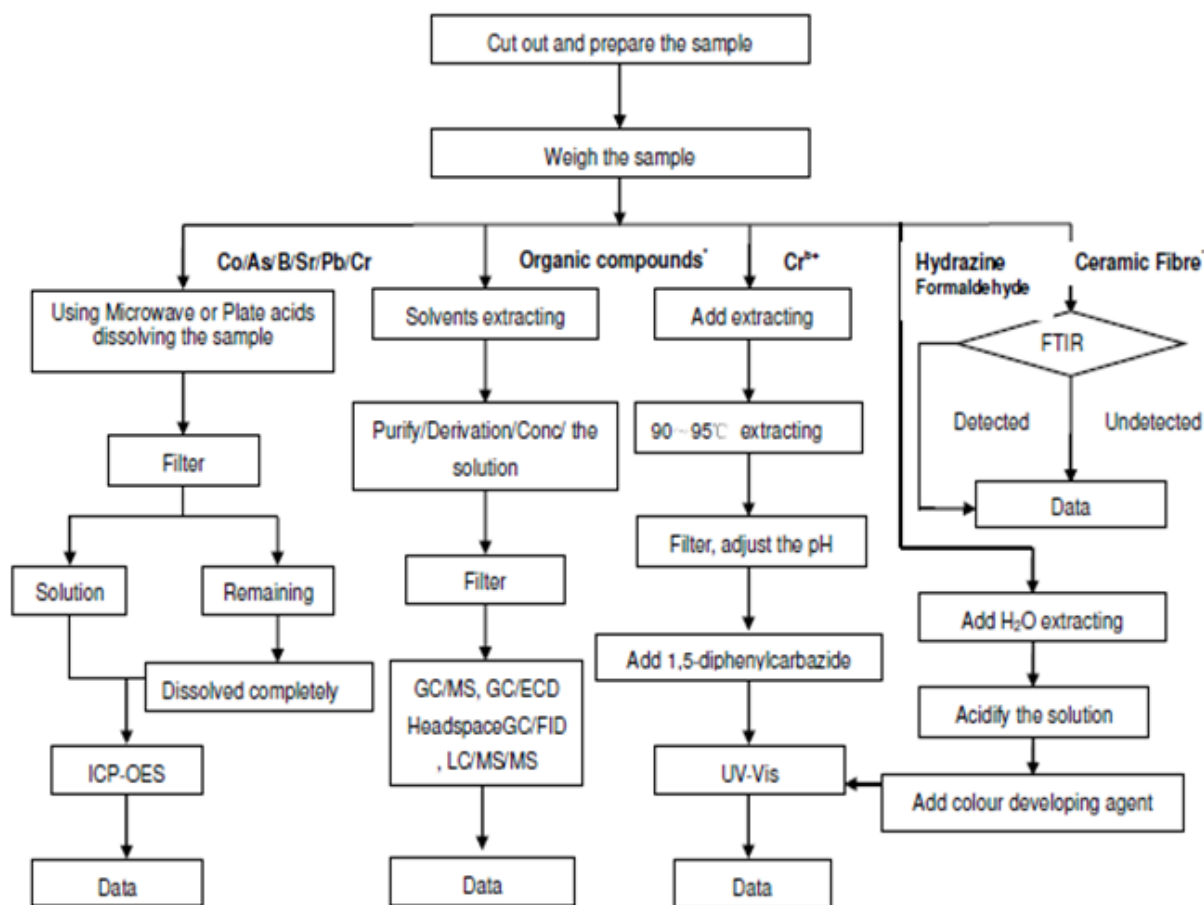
Cut out and prepare the sample

Weigh the sample

Co/As/B/Sr/Pb/Cr

Organic compounds*

$Cr^{6+}$

Hydrazine
Formaldehyde

Ceramic Fibre*

Using Microwave or Plate acids dissolving the sample

Filter

Solution

Remaining

Dissolved completely

ICP-OES

Data

Solvents extracting

Purify/Derivation/Conc/ the solution

Filter

GC/MS, GC/ECD HeadspaceGC/FID , LC/MS/MS

Data

Add extracting

90~95℃ extracting

Filter, adjust the pH

Add 1,5-diphenylcarbazide

UV-Vis

Data

FTIR

Detected

Undetected

Data

Add $H_2O$ extracting

Acidify the solution

Add colour developing agent